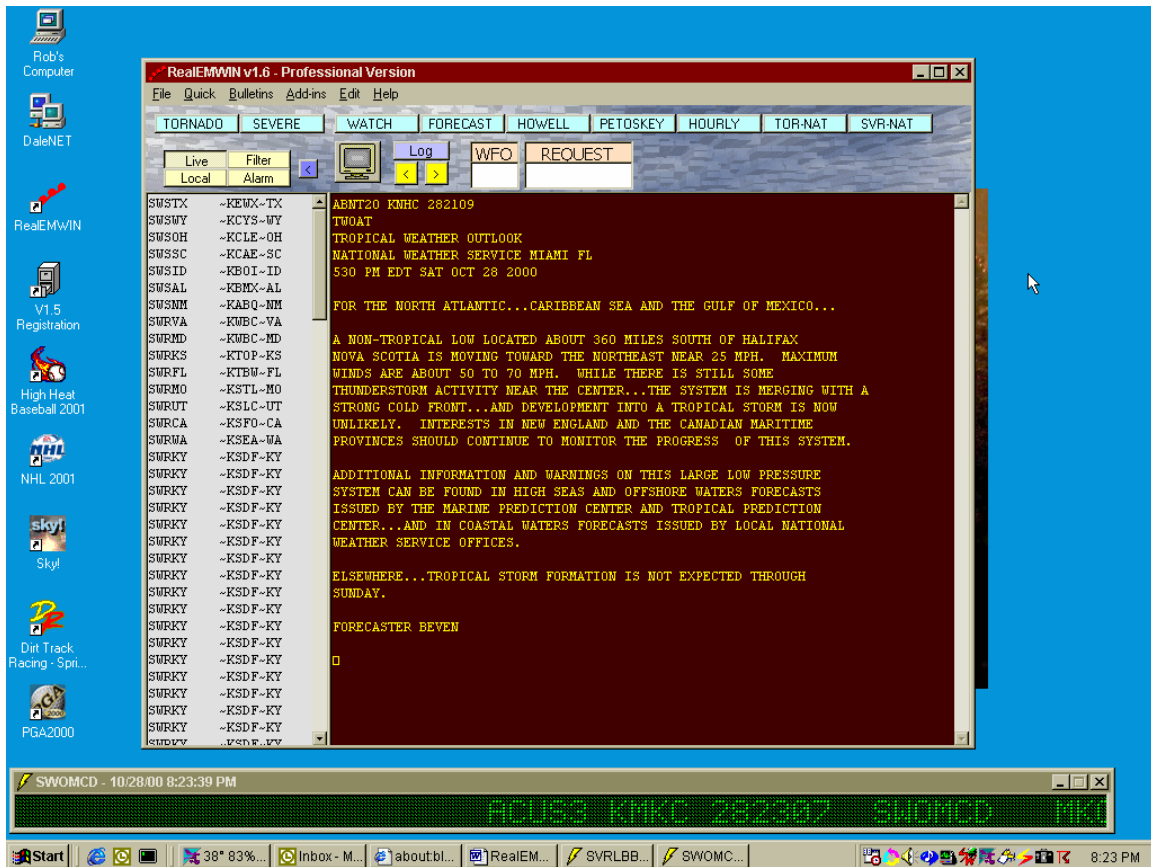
Rob's Computer

DaleNET

RealEMWIN

V1.5 Registration

High Heat Baseball 2001

NHL 2001

Sky!

Dirt Track Racing - Spri...

PGA2000

RealEMWIN v1.6 - Professional Version

File Quick Bulletins Add-ins Edit Help

TORNADO SEVERE WATCH FORECAST HOWELL PETOSKEY HOURLY TOR-NAT SVR-NAT

Live Filter Local Alarm < Log < > WFO REQUEST

SWSTX ~KEWX~TX
SWSWY ~KCYS~WY
SWSOH ~KCLE~OH
SWSSC ~KCAE~SC
SWSID ~KBOI~ID
SWSAL ~KBMX~AL
SWSNM ~KABQ~NM
SWRVA ~KWBC~VA
SWRMD ~KWBC~MD
SWRKS ~KTOP~KS
SWRFL ~KTBW~FL
SWRMO ~KSTL~MO
SWRUT ~KSLC~UT
SWRCA ~KSFO~CA
SWRWA ~KSEA~WA
SWRKY ~KSDF~KY
SWRKY ~KSDF~KY
SWRKY ~KSDF~KY
SWRKY ~KSDF~KY
SWRKY ~KSDF~KY
SWRKY ~KSDF~KY
SWRKY ~KSDF~KY
SWRKY ~KSDF~KY
SWRKY ~KSDF~KY
SWRKY ~KSDF~KY
SWRKY ~KSDF~KY
SWRKY ~KSDF~KY
SWRKY ~KSDF~KY
SWRKY ~KSDF~KY
SWRKY ~KSDF~KY
SWRKY ~KSDF~KY
SWRKY ~KSDF~KY
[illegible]

ABNT20 KNHC 282109
TWOAT
TROPICAL WEATHER OUTLOOK
NATIONAL WEATHER SERVICE MIAMI FL
530 PM EDT SAT OCT 28 2000

FOR THE NORTH ATLANTIC...CARIBBEAN SEA AND THE GULF OF MEXICO...

A NON-TROPICAL LOW LOCATED ABOUT 360 MILES SOUTH OF HALIFAX NOVA SCOTIA IS MOVING TOWARD THE NORTHEAST NEAR 25 MPH. MAXIMUM WINDS ARE ABOUT 50 TO 70 MPH. WHILE THERE IS STILL SOME THUNDERSTORM ACTIVITY NEAR THE CENTER...THE SYSTEM IS MERGING WITH A STRONG COLD FRONT...AND DEVELOPMENT INTO A TROPICAL STORM IS NOW UNLIKELY. INTERESTS IN NEW ENGLAND AND THE CANADIAN MARITIME PROVINCES SHOULD CONTINUE TO MONITOR THE PROGRESS OF THIS SYSTEM.

ADDITIONAL INFORMATION AND WARNINGS ON THIS LARGE LOW PRESSURE SYSTEM CAN BE FOUND IN HIGH SEAS AND OFFSHORE WATERS FORECASTS ISSUED BY THE MARINE PREDICTION CENTER AND TROPICAL PREDICTION CENTER...AND IN COASTAL WATERS FORECASTS ISSUED BY LOCAL NATIONAL WEATHER SERVICE OFFICES.

ELSEWHERE...TROPICAL STORM FORMATION IS NOT EXPECTED THROUGH SUNDAY.

FORECASTER BEVEN

SWOMCD - 10/28/00 8:23:39 PM

ACUS3 KMKC 282307 SWOMCD MKI

Start | 38° 83%... | Inbox - M... | about:bl... | RealEM... | SVRLBB... | SWOMC... | 8:23 PM